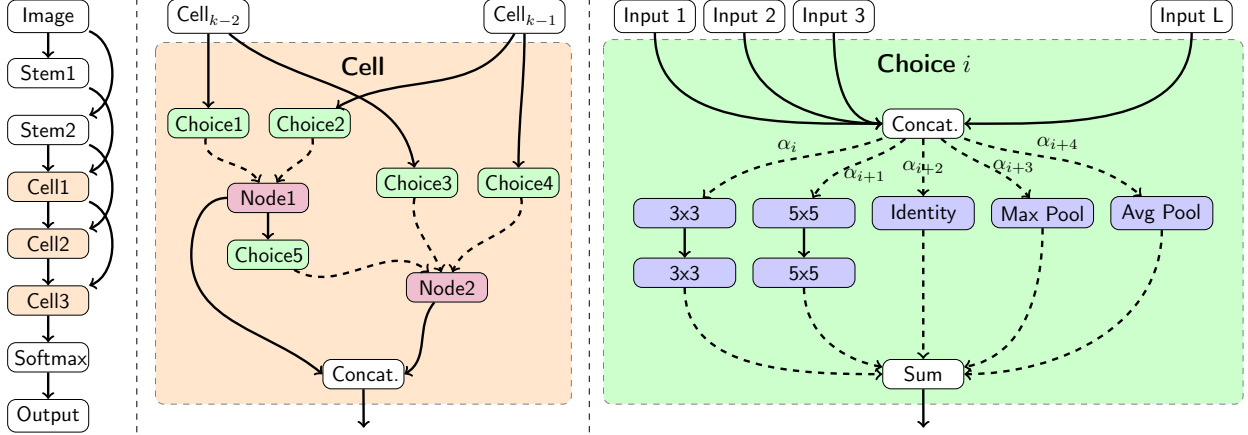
Image
Stem1
Stem2
Cell1
Cell2
Cell3
Softmax
Output

Cell$_{k-2}$
Cell$_{k-1}$
Cell
Choice1
Choice2
Node1
Choice3
Choice4
Choice5
Node2
Concat.

Input 1
Input 2
Input 3
Input L
Choice $i$
Concat.
$\alpha_i$
$\alpha_{i+1}$
$\alpha_{i+2}$
$\alpha_{i+3}$
$\alpha_{i+4}$
3x3
5x5
Identity
Max Pool
Avg Pool
3x3
5x5
Sum